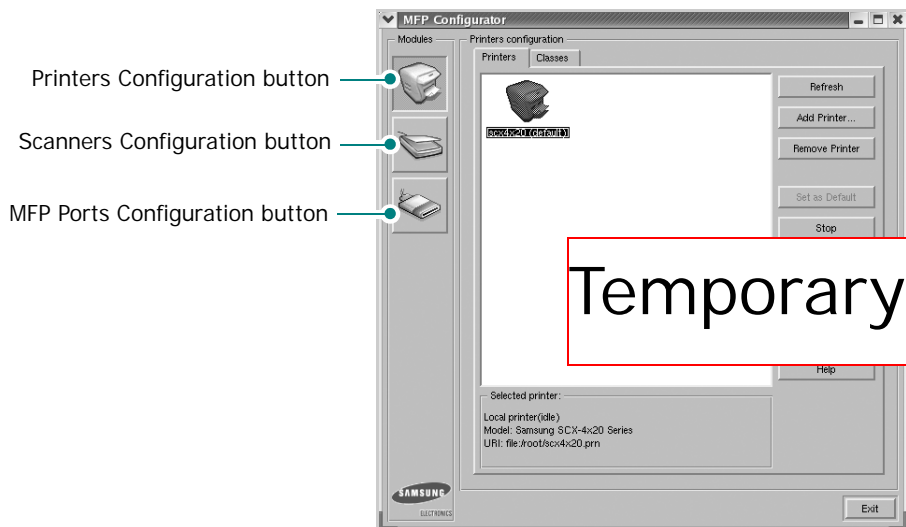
Printers Configuration button

Scanners Configuration button

MFP Ports Configuration button

MFP Configurator

Modules

Printers configuration

Printers

Classes

scx4x20 (default)

Refresh

Add Printer...

Remove Printer

Set as Default

Stop

Temporary

Help

Selected printer:

Local printer(idle)
Model: Samsung SCX-4x20 Series
URI: file:/root/scx4x20.prn

SAMSUNG
ELECTRONICS

Exit